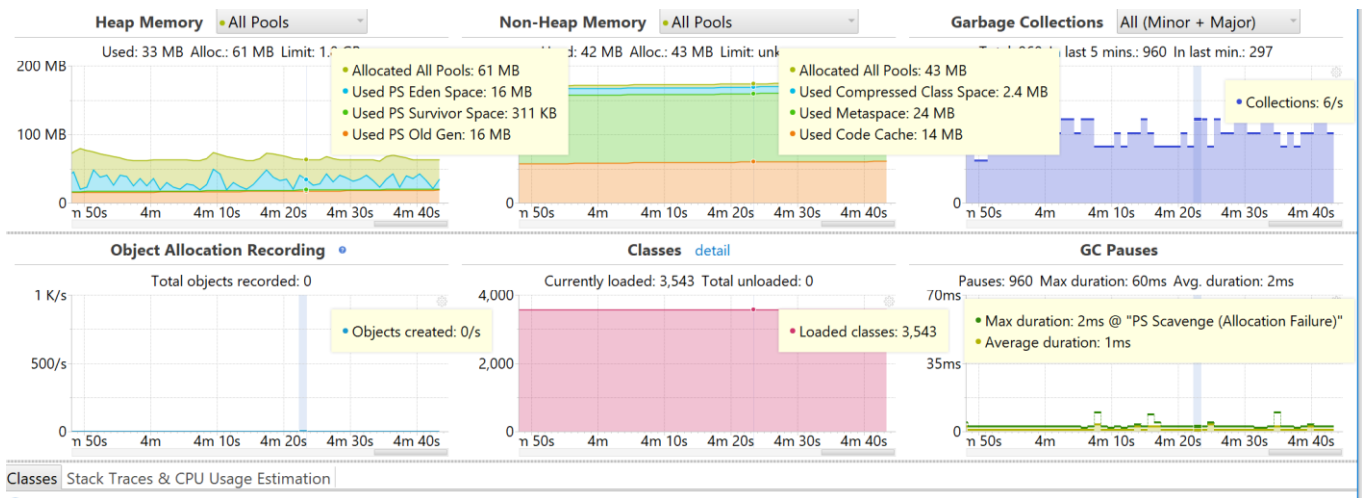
Heap Memory • All Pools

Used: 33 MB Alloc.: 61 MB Limit: 1.0 GB

200 MB
100 MB
0

• Allocated All Pools: 61 MB
• Used PS Eden Space: 16 MB
• Used PS Survivor Space: 311 KB
• Used PS Old Gen: 16 MB

m 50s 4m 4m 10s 4m 20s 4m 30s 4m 40s

Non-Heap Memory • All Pools

Used: 42 MB Alloc.: 43 MB Limit: unk

• Allocated All Pools: 43 MB
• Used Compressed Class Space: 2.4 MB
• Used Metaspace: 24 MB
• Used Code Cache: 14 MB

0
m 50s 4m 4m 10s 4m 20s 4m 30s 4m 40s

Garbage Collections All (Minor + Major)

Total: 960 In last 5 mins.: 960 In last min.: 297

• Collections: 6/s

0
m 50s 4m 4m 10s 4m 20s 4m 30s 4m 40s

Object Allocation Recording

Total objects recorded: 0

1 K/s
500/s
0

• Objects created: 0/s

m 50s 4m 4m 10s 4m 20s 4m 30s 4m 40s

Classes detail

Currently loaded: 3,543 Total unloaded: 0

4,000
2,000
0

• Loaded classes: 3,543

m 50s 4m 4m 10s 4m 20s 4m 30s 4m 40s

GC Pauses

Pauses: 960 Max duration: 60ms Avg. duration: 2ms

70ms
35ms
0

• Max duration: 2ms @ "PS Scavenge (Allocation Failure)"
• Average duration: 1ms

m 50s 4m 4m 10s 4m 20s 4m 30s 4m 40s

Classes | Stack Traces & CPU Usage Estimation